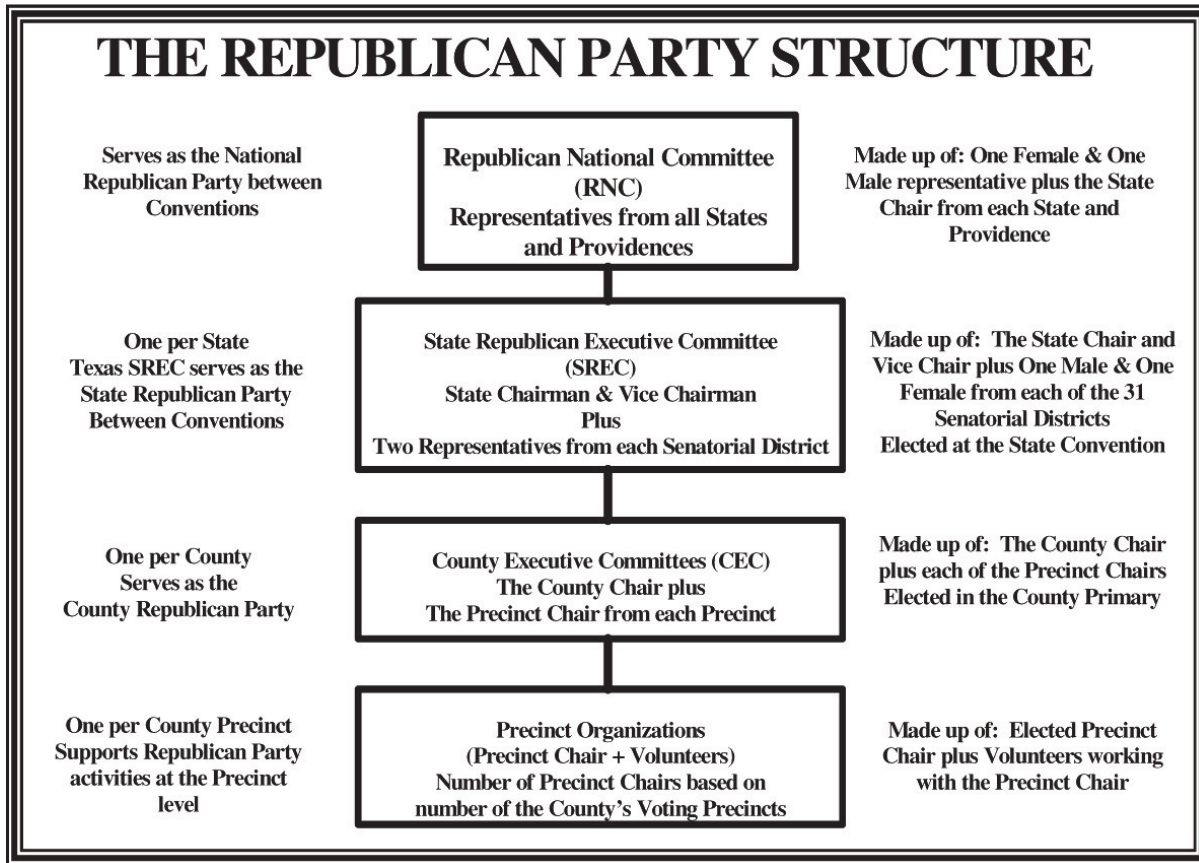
THE REPUBLICAN PARTY STRUCTURE

Serves as the National Republican Party between Conventions

Republican National Committee (RNC) Representatives from all States and Providences

Made up of: One Female & One Male representative plus the State Chair from each State and Providence

One per State Texas SREC serves as the State Republican Party Between Conventions

State Republican Executive Committee (SREC) State Chairman & Vice Chairman Plus Two Representatives from each Senatorial District

Made up of: The State Chair and Vice Chair plus One Male & One Female from each of the 31 Senatorial Districts Elected at the State Convention

One per County Serves as the County Republican Party

County Executive Committees (CEC) The County Chair plus The Precinct Chair from each Precinct

Made up of: The County Chair plus each of the Precinct Chairs Elected in the County Primary

One per County Precinct Supports Republican Party activities at the Precinct level

Precinct Organizations (Precinct Chair + Volunteers) Number of Precinct Chairs based on number of the County's Voting Precincts

Made up of: Elected Precinct Chair plus Volunteers working with the Precinct Chair